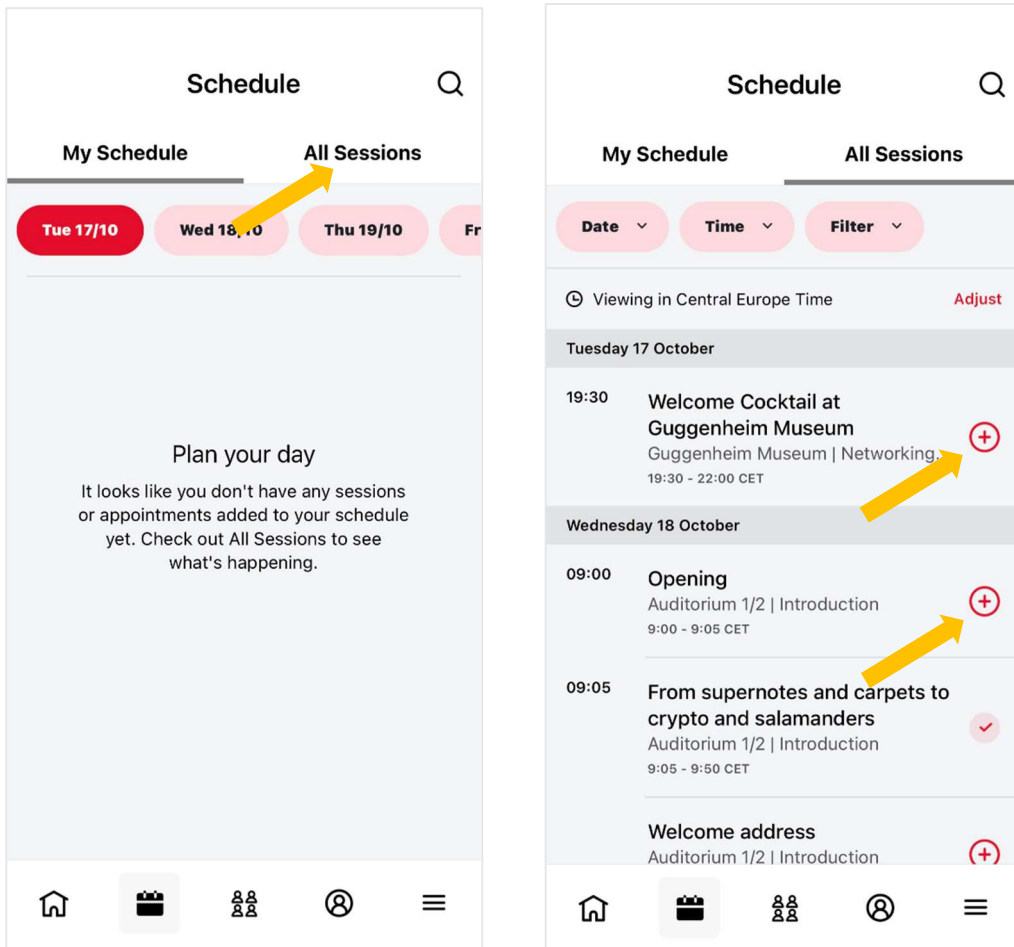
Schedule

My Schedule | All Sessions

Tue 17/10 | Wed 18/10 | Thu 19/10 | Fr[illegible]

Plan your day

It looks like you don't have any sessions or appointments added to your schedule yet. Check out All Sessions to see what's happening.

Schedule

My Schedule | All Sessions

Date | Time | Filter

Viewing in Central Europe Time | Adjust

Tuesday 17 October

19:30
Welcome Cocktail at Guggenheim Museum
Guggenheim Museum | Networking.
19:30 - 22:00 CET

Wednesday 18 October

09:00
Opening
Auditorium 1/2 | Introduction
9:00 - 9:05 CET

09:05
From supernotes and carpets to crypto and salamanders
Auditorium 1/2 | Introduction
9:05 - 9:50 CET

Welcome address
Auditorium 1/2 | Introduction